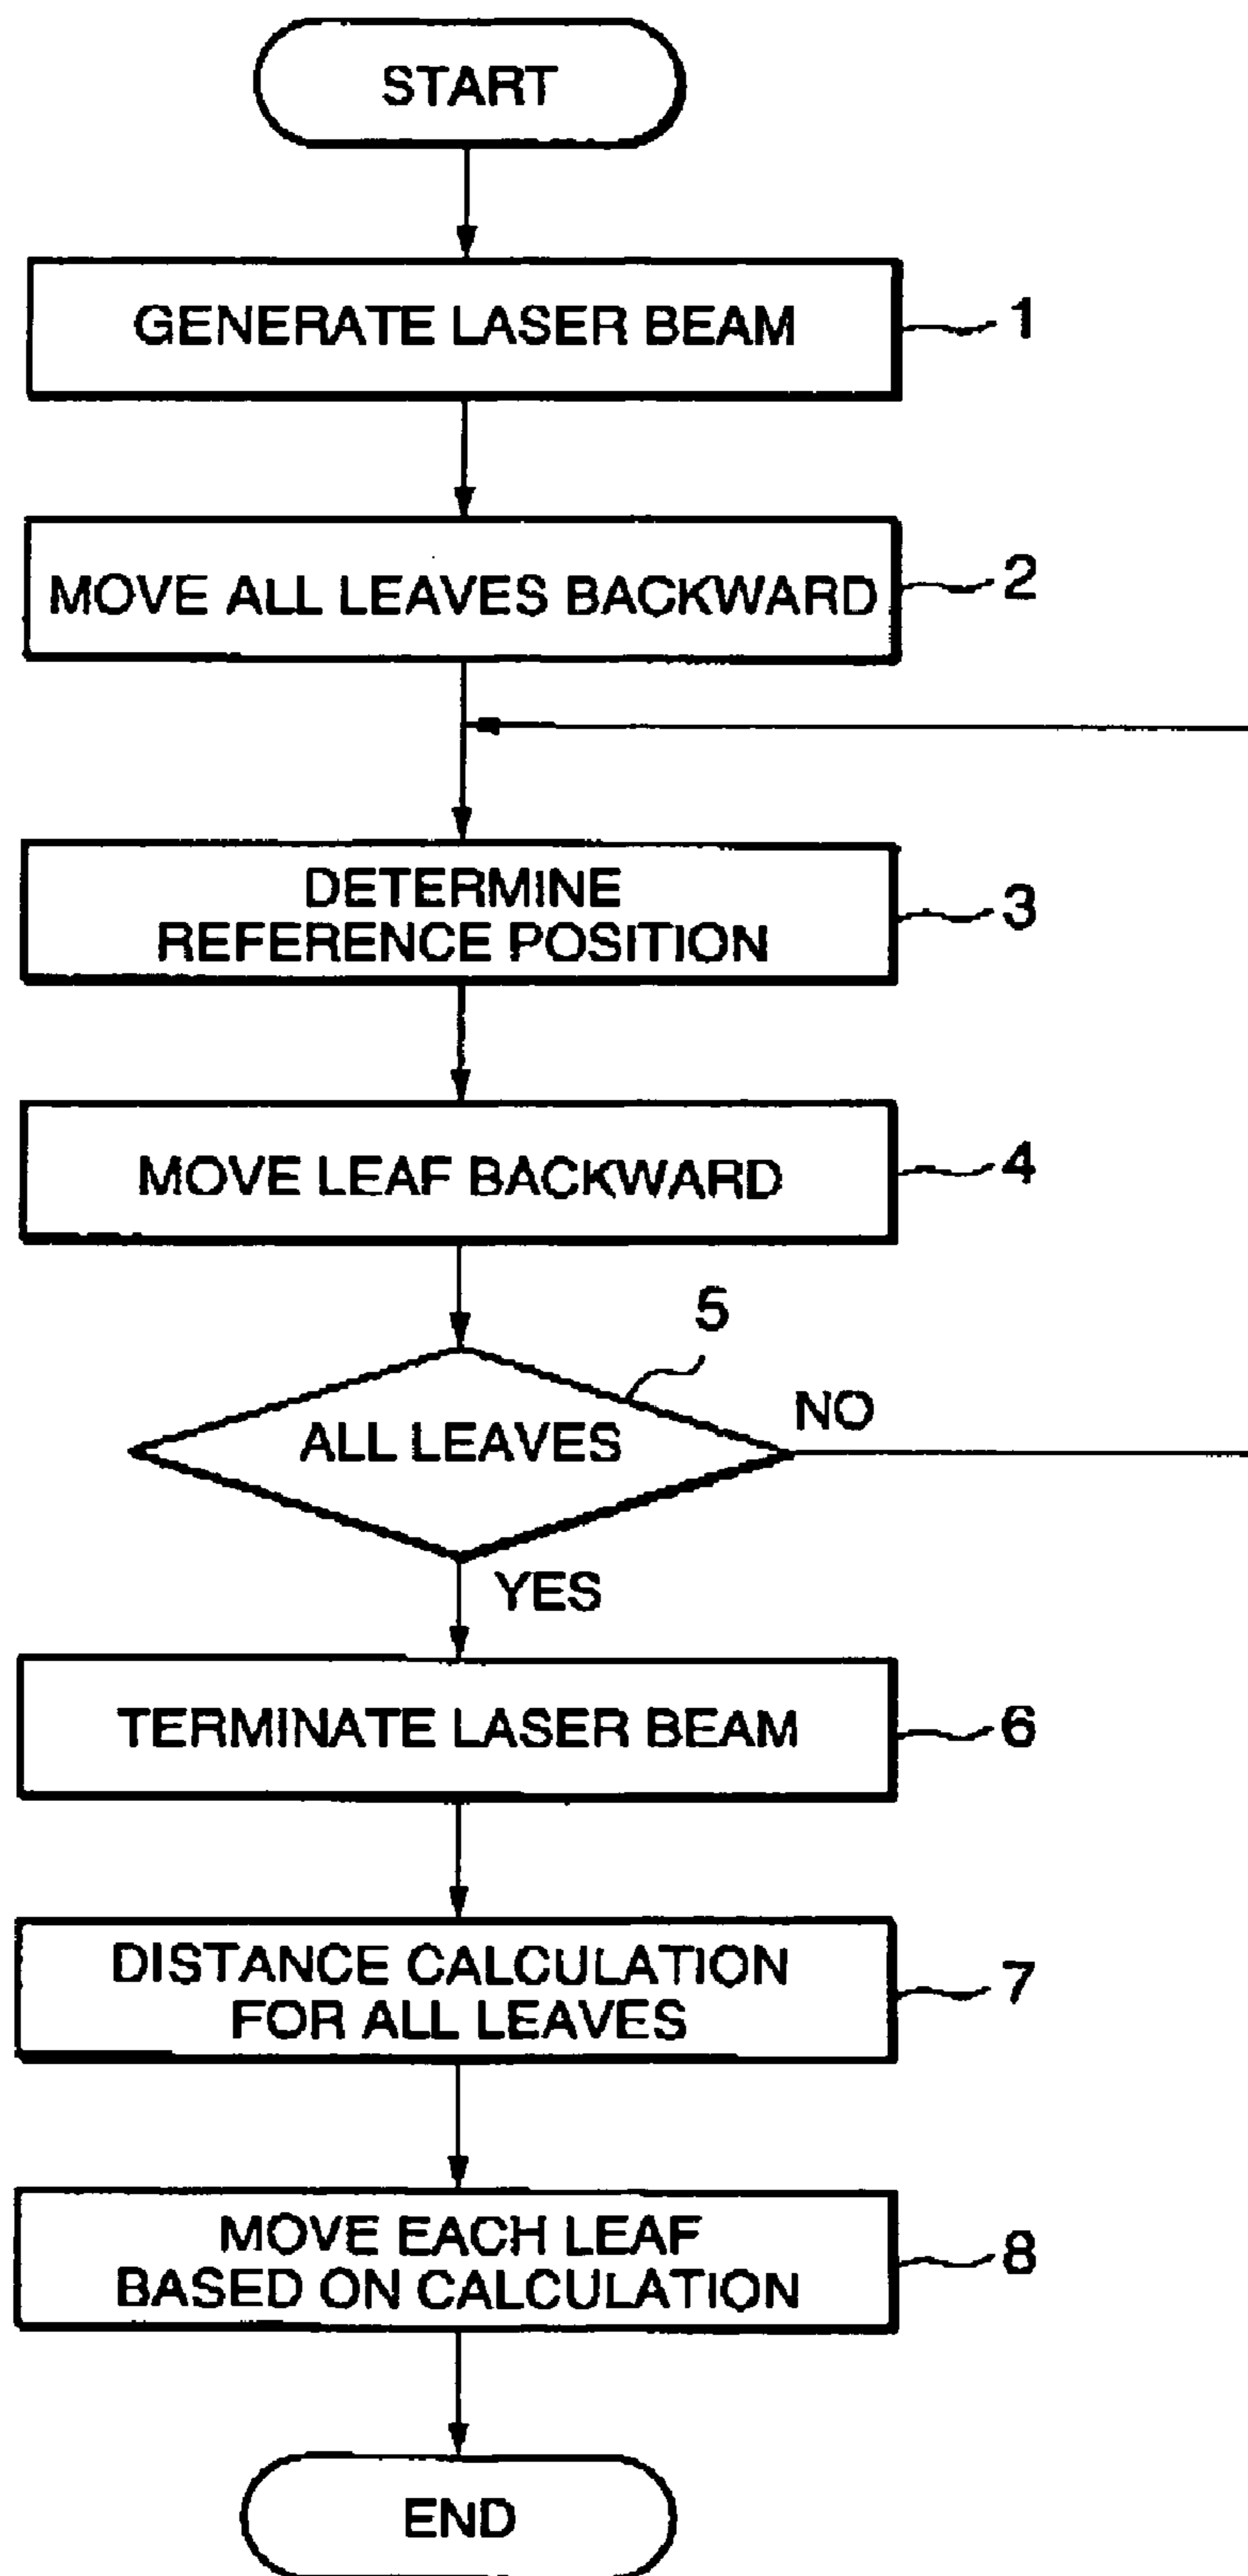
START

GENERATE LASER BEAM

1

MOVE ALL LEAVES BACKWARD

2

DETERMINE REFERENCE POSITION

3

MOVE LEAF BACKWARD

4

5

ALL LEAVES

NO

YES

TERMINATE LASER BEAM

6

DISTANCE CALCULATION FOR ALL LEAVES

7

MOVE EACH LEAF BASED ON CALCULATION

8

END